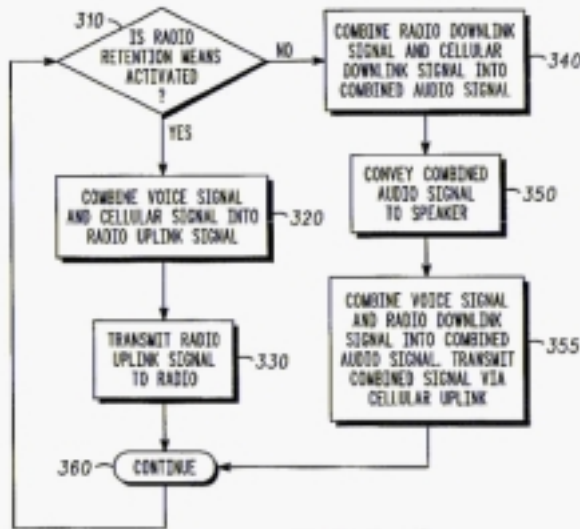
310
IS RADIO RETENTION MEANS ACTIVATED ?

NO

YES

COMBINE RADIO DOWNLINK SIGNAL AND CELLULAR DOWNLINK SIGNAL INTO COMBINED AUDIO SIGNAL
340

COMBINE VOICE SIGNAL AND CELLULAR SIGNAL INTO RADIO UPLINK SIGNAL
320

CONVEY COMBINED AUDIO SIGNAL TO SPEAKER
350

TRANSMIT RADIO UPLINK SIGNAL TO RADIO
330

COMBINE VOICE SIGNAL AND RADIO DOWNLINK SIGNAL INTO COMBINED AUDIO SIGNAL. TRANSMIT COMBINED SIGNAL VIA CELLULAR UPLINK
355

360
CONTINUE